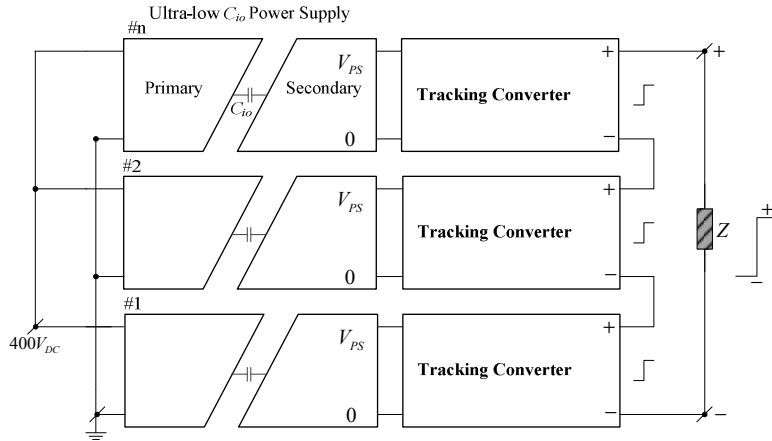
Ultra-low $C_{io}$ Power Supply

#n

Primary

$C_{io}$

$V_{PS}$

Secondary

0

Tracking Converter

+

−

+

#2

$V_{PS}$

0

Tracking Converter

+

−

$Z$

+

−

#1

$V_{PS}$

0

Tracking Converter

+

−

$400V_{DC}$

−